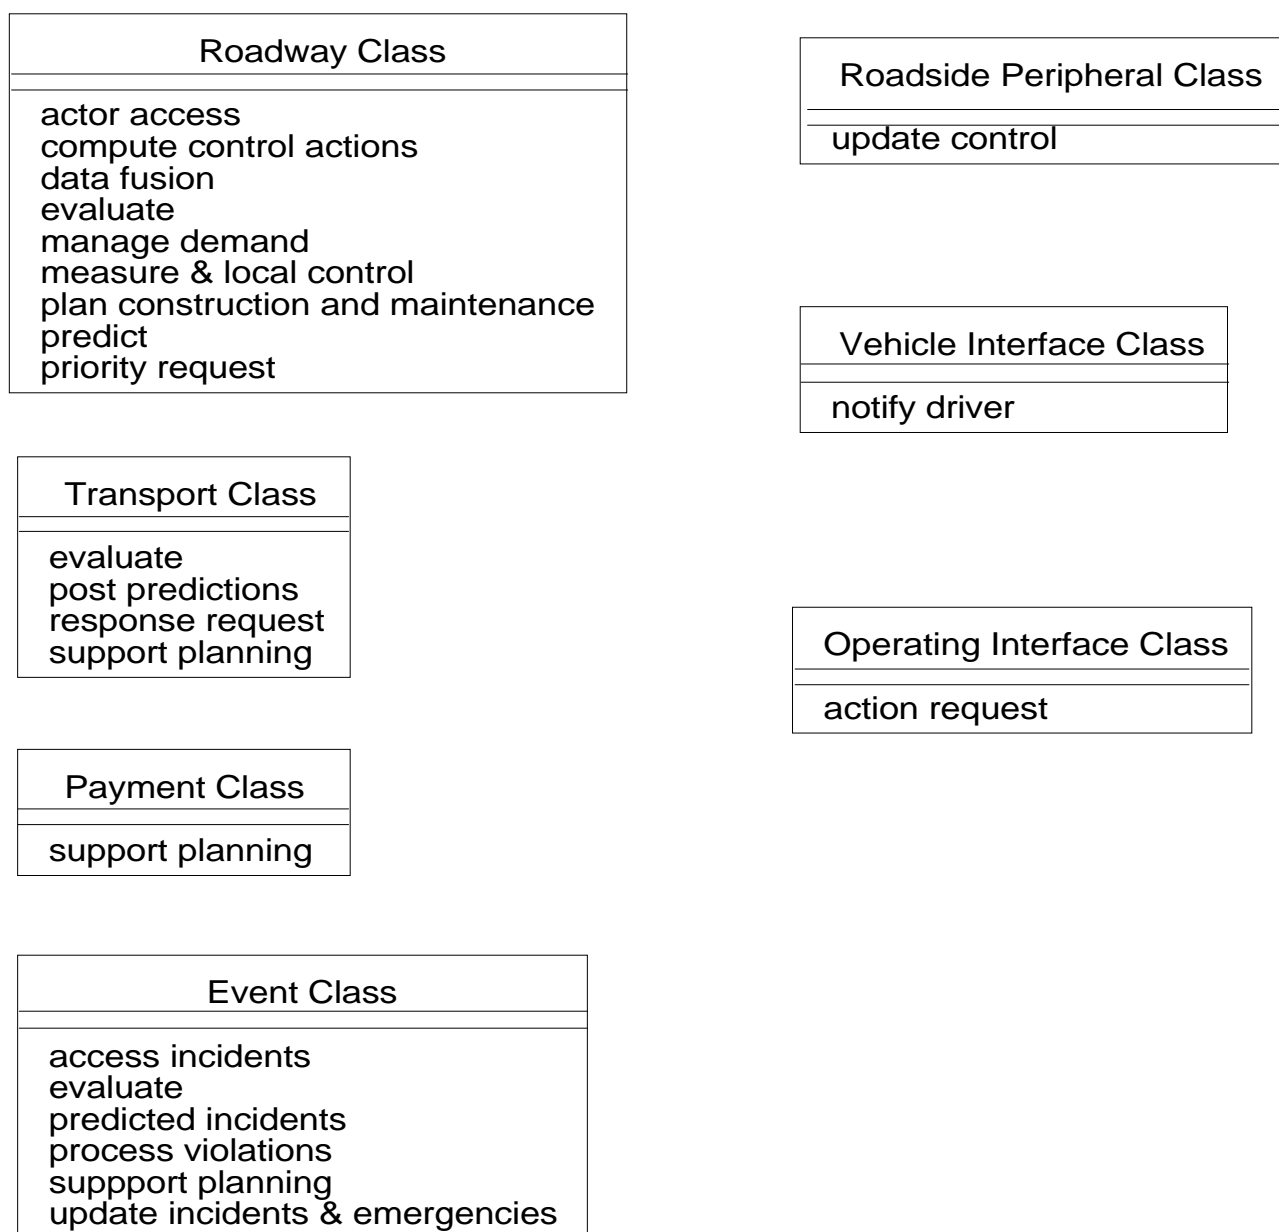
Roadway Class

actor access
compute control actions
data fusion
evaluate
manage demand
measure & local control
plan construction and maintenance
predict
priority request

Roadside Peripheral Class

update control

Vehicle Interface Class

notify driver

Transport Class

evaluate
post predictions
response request
support planning

Operating Interface Class

action request

Payment Class

support planning

Event Class

access incidents
evaluate
predicted incidents
process violations
suppport planning
update incidents & emergencies